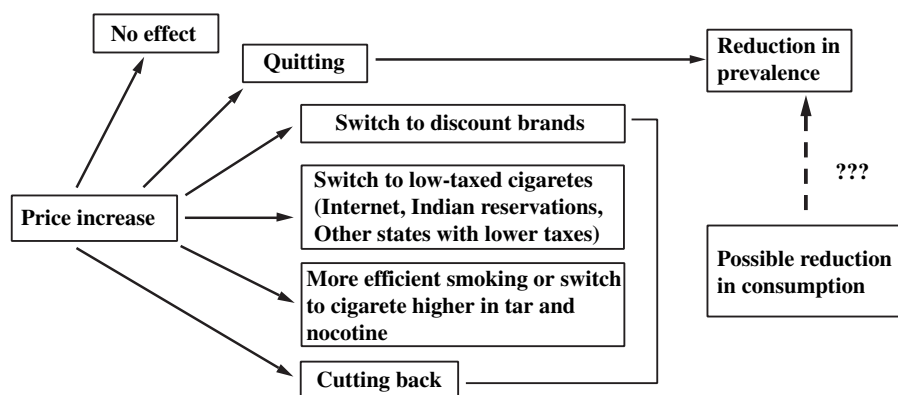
No effect

Quitting

Reduction in prevalence

Switch to discount brands

Switch to low-taxed cigaretes (Internet, Indian reservations, Other states with lower taxes)

Price increase

???

More efficient smoking or switch to cigarete higher in tar and nocotine

Possible reduction in consumption

Cutting back